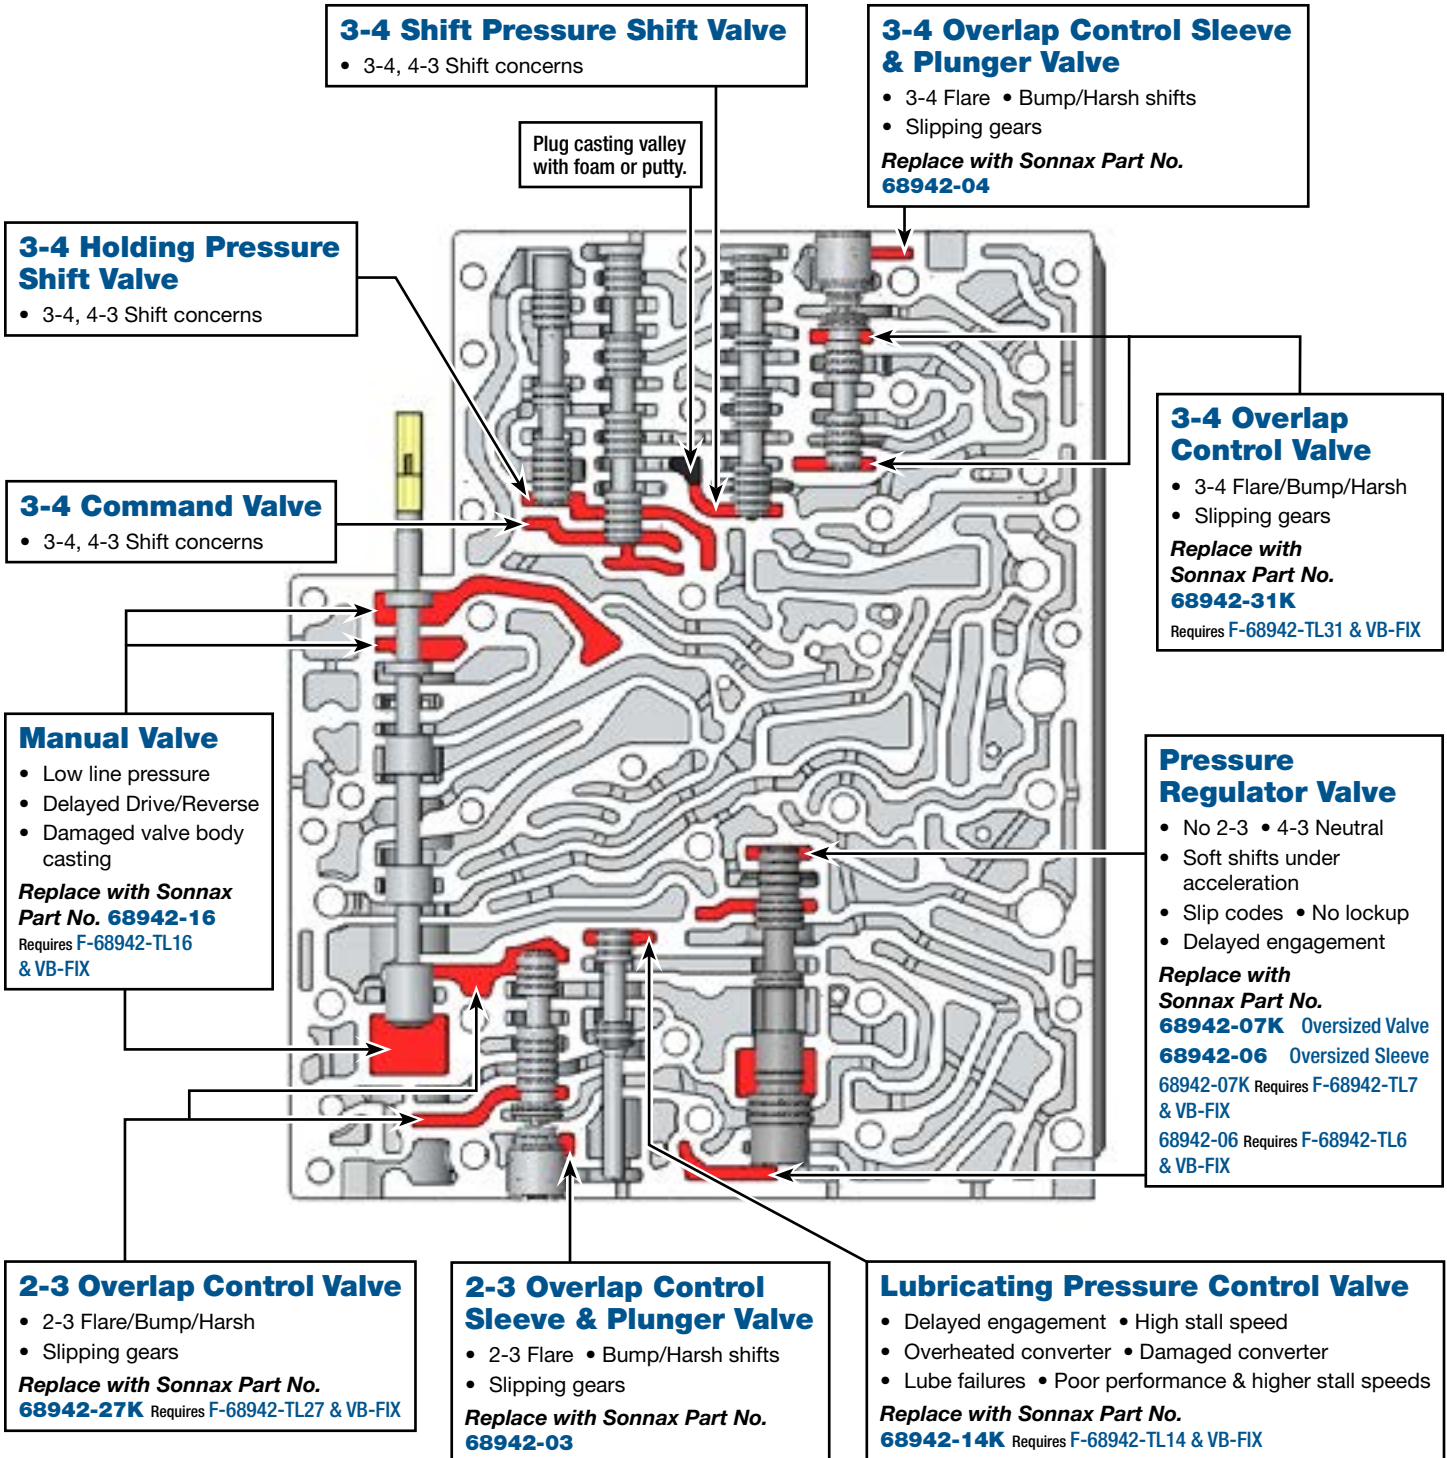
3-4 Shift Pressure Shift Valve
• 3-4, 4-3 Shift concerns

3-4 Overlap Control Sleeve & Plunger Valve
• 3-4 Flare • Bump/Harsh shifts
• Slipping gears
Replace with Sonnax Part No. 68942-04

Plug casting valley with foam or putty.

3-4 Holding Pressure Shift Valve
• 3-4, 4-3 Shift concerns

3-4 Overlap Control Valve
• 3-4 Flare/Bump/Harsh
• Slipping gears
Replace with Sonnax Part No. 68942-31K
Requires F-68942-TL31 & VB-FIX

3-4 Command Valve
• 3-4, 4-3 Shift concerns

Manual Valve
• Low line pressure
• Delayed Drive/Reverse
• Damaged valve body casting
Replace with Sonnax Part No. 68942-16
Requires F-68942-TL16 & VB-FIX

Pressure Regulator Valve
• No 2-3 • 4-3 Neutral
• Soft shifts under acceleration
• Slip codes • No lockup
• Delayed engagement
Replace with Sonnax Part No.
68942-07K Oversized Valve
68942-06 Oversized Sleeve
68942-07K Requires F-68942-TL7 & VB-FIX
68942-06 Requires F-68942-TL6 & VB-FIX

2-3 Overlap Control Valve
• 2-3 Flare/Bump/Harsh
• Slipping gears
Replace with Sonnax Part No.
68942-27K Requires F-68942-TL27 & VB-FIX

2-3 Overlap Control Sleeve & Plunger Valve
• 2-3 Flare • Bump/Harsh shifts
• Slipping gears
Replace with Sonnax Part No.
68942-03

Lubricating Pressure Control Valve
• Delayed engagement • High stall speed
• Overheated converter • Damaged converter
• Lube failures • Poor performance & higher stall speeds
Replace with Sonnax Part No.
68942-14K Requires F-68942-TL14 & VB-FIX